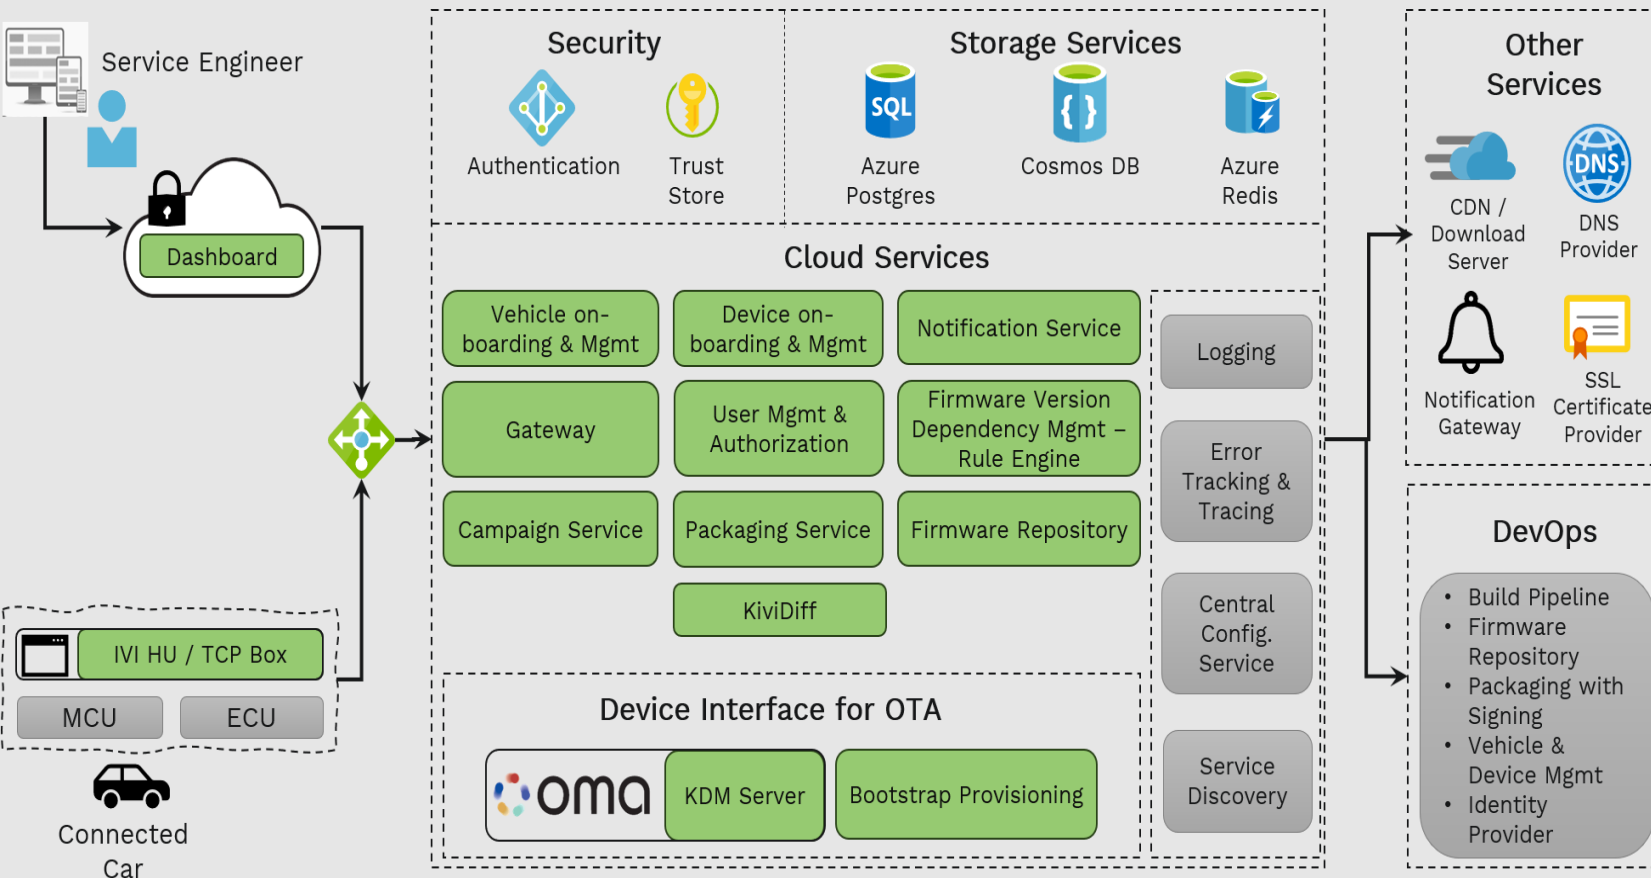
Service Engineer

Dashboard

IVI HU / TCP Box

MCU

ECU

Connected Car

Security

Authentication

Trust Store

Storage Services

SQL

Azure Postgres

Cosmos DB

Azure Redis

Cloud Services

Vehicle on-boarding & Mgmt

Device on-boarding & Mgmt

Notification Service

Gateway

User Mgmt & Authorization

Firmware Version Dependency Mgmt – Rule Engine

Campaign Service

Packaging Service

Firmware Repository

KiviDiff

Logging

Error Tracking & Tracing

Central Config. Service

Service Discovery

Device Interface for OTA

oma

KDM Server

Bootstrap Provisioning

Other Services

CDN / Download Server

DNS

DNS Provider

Notification Gateway

SSL Certificate Provider

DevOps

• Build Pipeline
• Firmware Repository
• Packaging with Signing
• Vehicle & Device Mgmt
• Identity Provider